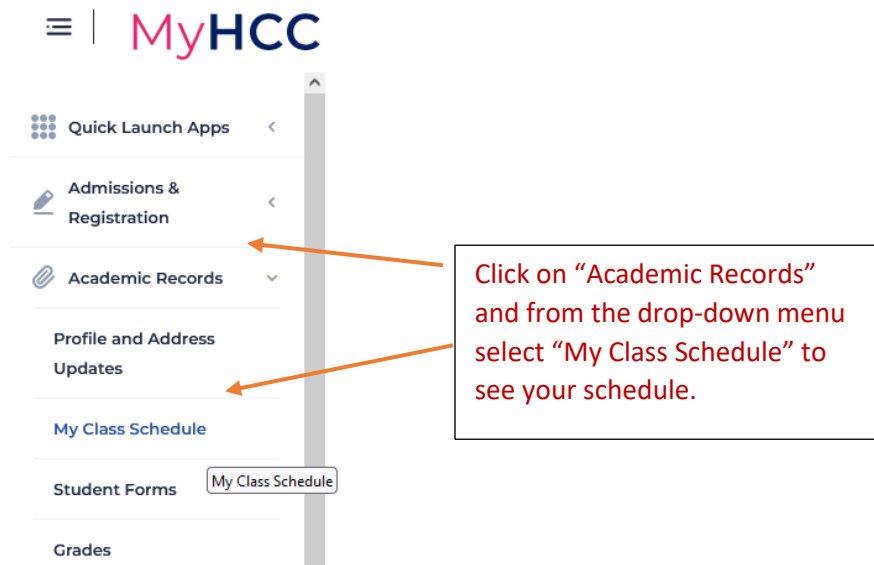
MyHCC

Quick Launch Apps

Admissions & Registration

Academic Records

Profile and Address Updates

My Class Schedule

Student Forms

My Class Schedule

Grades

Click on “Academic Records” and from the drop-down menu select “My Class Schedule” to see your schedule.